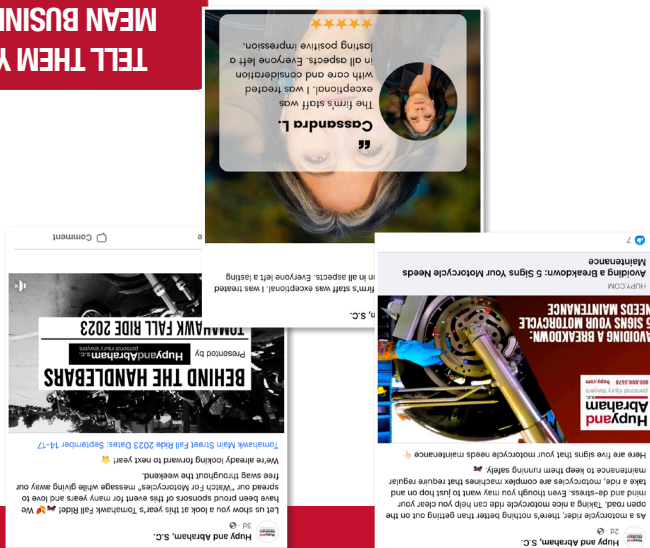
TELL THEM Y
MEAN BUSIN

★★★★★
" Cassandra L.
The firm's staff was exceptional. I was treated with care and consideration in all aspects. Everyone left a lasting positive impression.

n, S.C.
firm's staff was exceptional. I was treated in all aspects. Everyone left a lasting

Hupy and Abraham, S.C.
3d ·
Let us show you a look at this year's Tomahawk Fall Ride! We have been proud sponsors of this event for many years and love to spread our "Watch For Motorcycles" message while giving away our free swag throughout the weekend.
We're already looking forward to next year!
Tomahawk Main Street Fall Ride 2023 Dates: September 14-17

BEHIND THE HANDLEBARS
Presented by HupyandAbraham s.c.
TOMAHAWK FALL RIDE 2023

Comment

Hupy and Abraham, S.C.
2d ·
As a motorcycle rider, there's nothing better than getting out on the open road. Taking a nice motorcycle ride can help you clear your mind and de-stress. Even though you may want to just hop on and take a ride, motorcycles are complex machines that require regular maintenance to keep them running safely.
Here are five signs that your motorcycle needs maintenance

Hupy and Abraham s.c.
800.800.5678
hupy.com
AVOIDING A BREAKDOWN:
5 SIGNS YOUR MOTORCYCLE NEEDS MAINTENANCE

HUPY.COM
Avoiding a Breakdown: 5 Signs Your Motorcycle Needs Maintenance
7